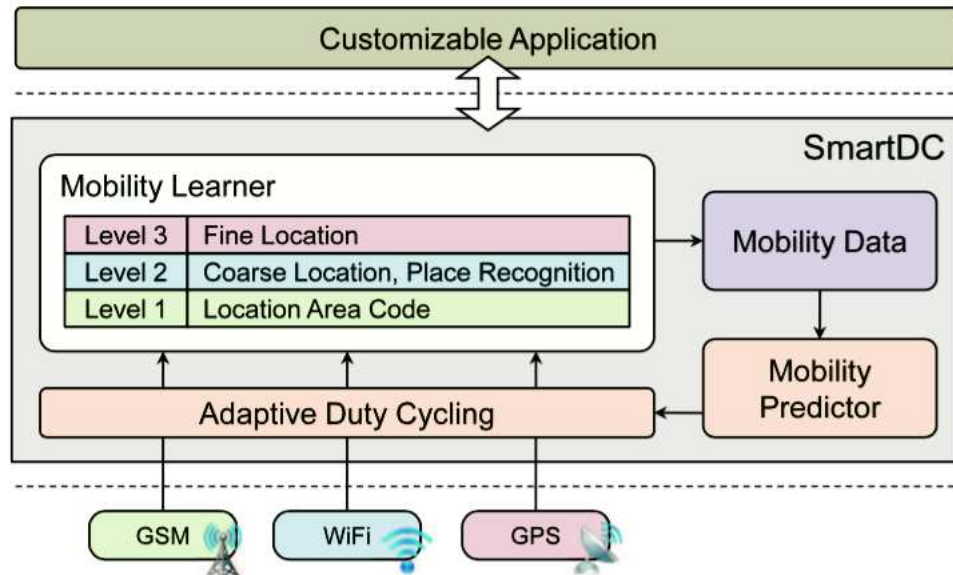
Customizable Application

SmartDC

Mobility Learner

| Level 3 | Fine Location |
|---|---|
| Level 2 | Coarse Location, Place Recognition |
| Level 1 | Location Area Code |

Mobility Data

Mobility Predictor

Adaptive Duty Cycling

GSM

WiFi

GPS